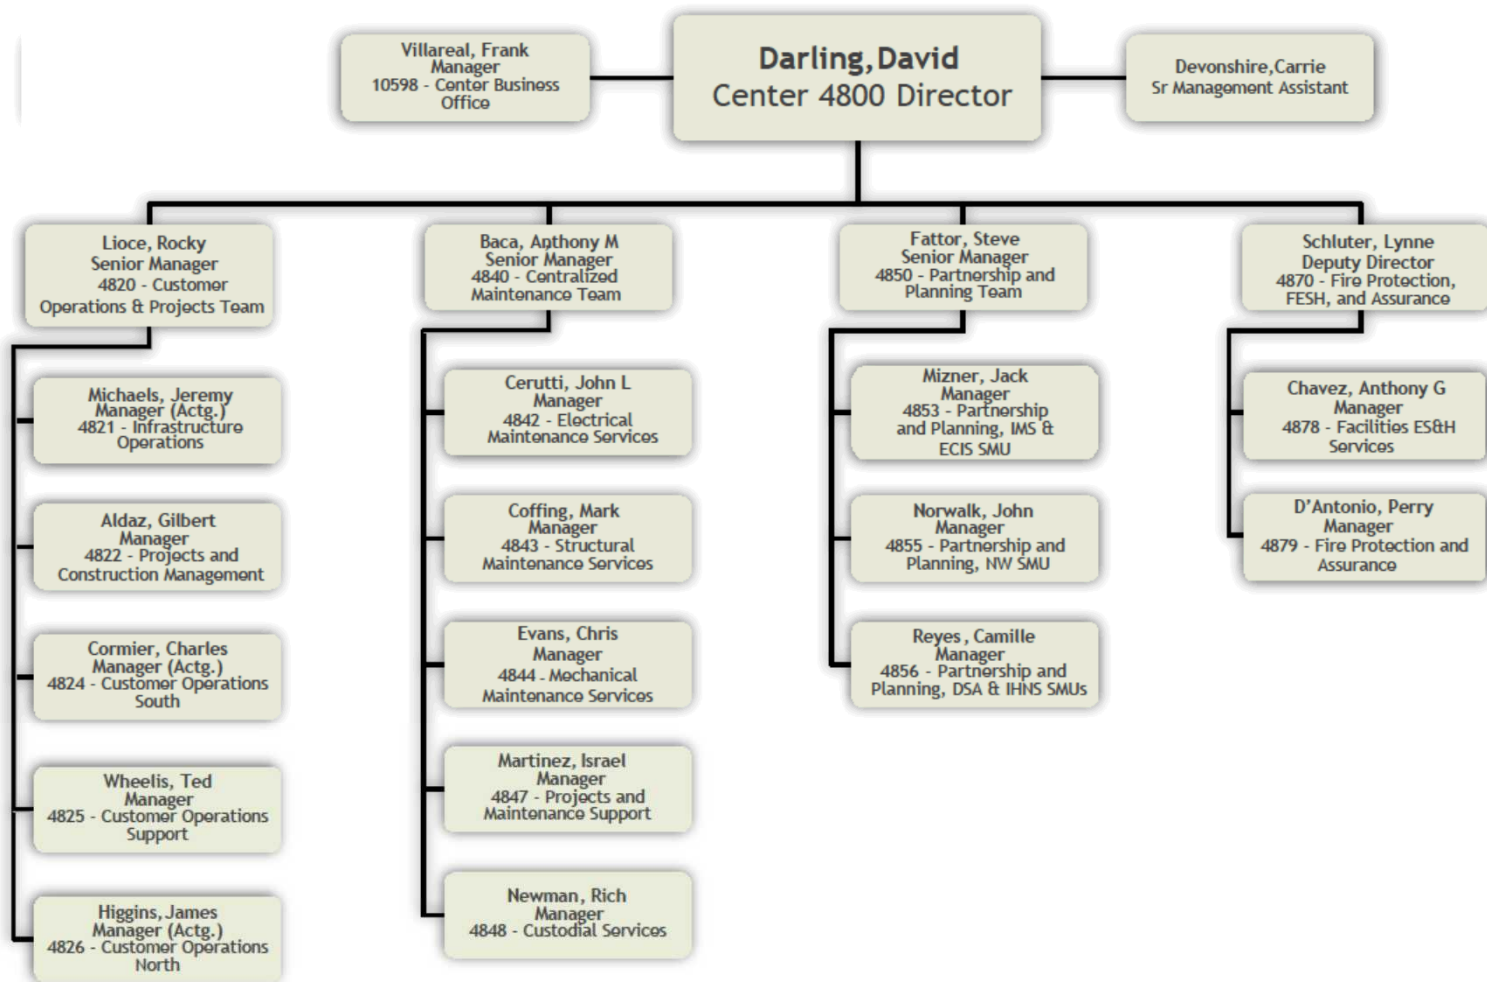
Villareal, Frank
Manager
10598 - Center Business Office

Darling, David
Center 4800 Director

Devonshire, Carrie
Sr Management Assistant

Lioce, Rocky
Senior Manager
4820 - Customer Operations & Projects Team

Baca, Anthony M
Senior Manager
4840 - Centralized Maintenance Team

Fattor, Steve
Senior Manager
4850 - Partnership and Planning Team

Schluter, Lynne
Deputy Director
4870 - Fire Protection, FESH, and Assurance

Michaels, Jeremy
Manager (Actg.)
4821 - Infrastructure Operations

Aldaz, Gilbert
Manager
4822 - Projects and Construction Management

Cormier, Charles
Manager (Actg.)
4824 - Customer Operations South

Wheelis, Ted
Manager
4825 - Customer Operations Support

Higgins, James
Manager (Actg.)
4826 - Customer Operations North

Cerutti, John L
Manager
4842 - Electrical Maintenance Services

Coffing, Mark
Manager
4843 - Structural Maintenance Services

Evans, Chris
Manager
4844 - Mechanical Maintenance Services

Martinez, Israel
Manager
4847 - Projects and Maintenance Support

Newman, Rich
Manager
4848 - Custodial Services

Mizner, Jack
Manager
4853 - Partnership and Planning, IMS & ECIS SMU

Norwalk, John
Manager
4855 - Partnership and Planning, NW SMU

Reyes, Camille
Manager
4856 - Partnership and Planning, DSA & IHNS SMUs

Chavez, Anthony G
Manager
4878 - Facilities ES&H Services

D'Antonio, Perry
Manager
4879 - Fire Protection and Assurance